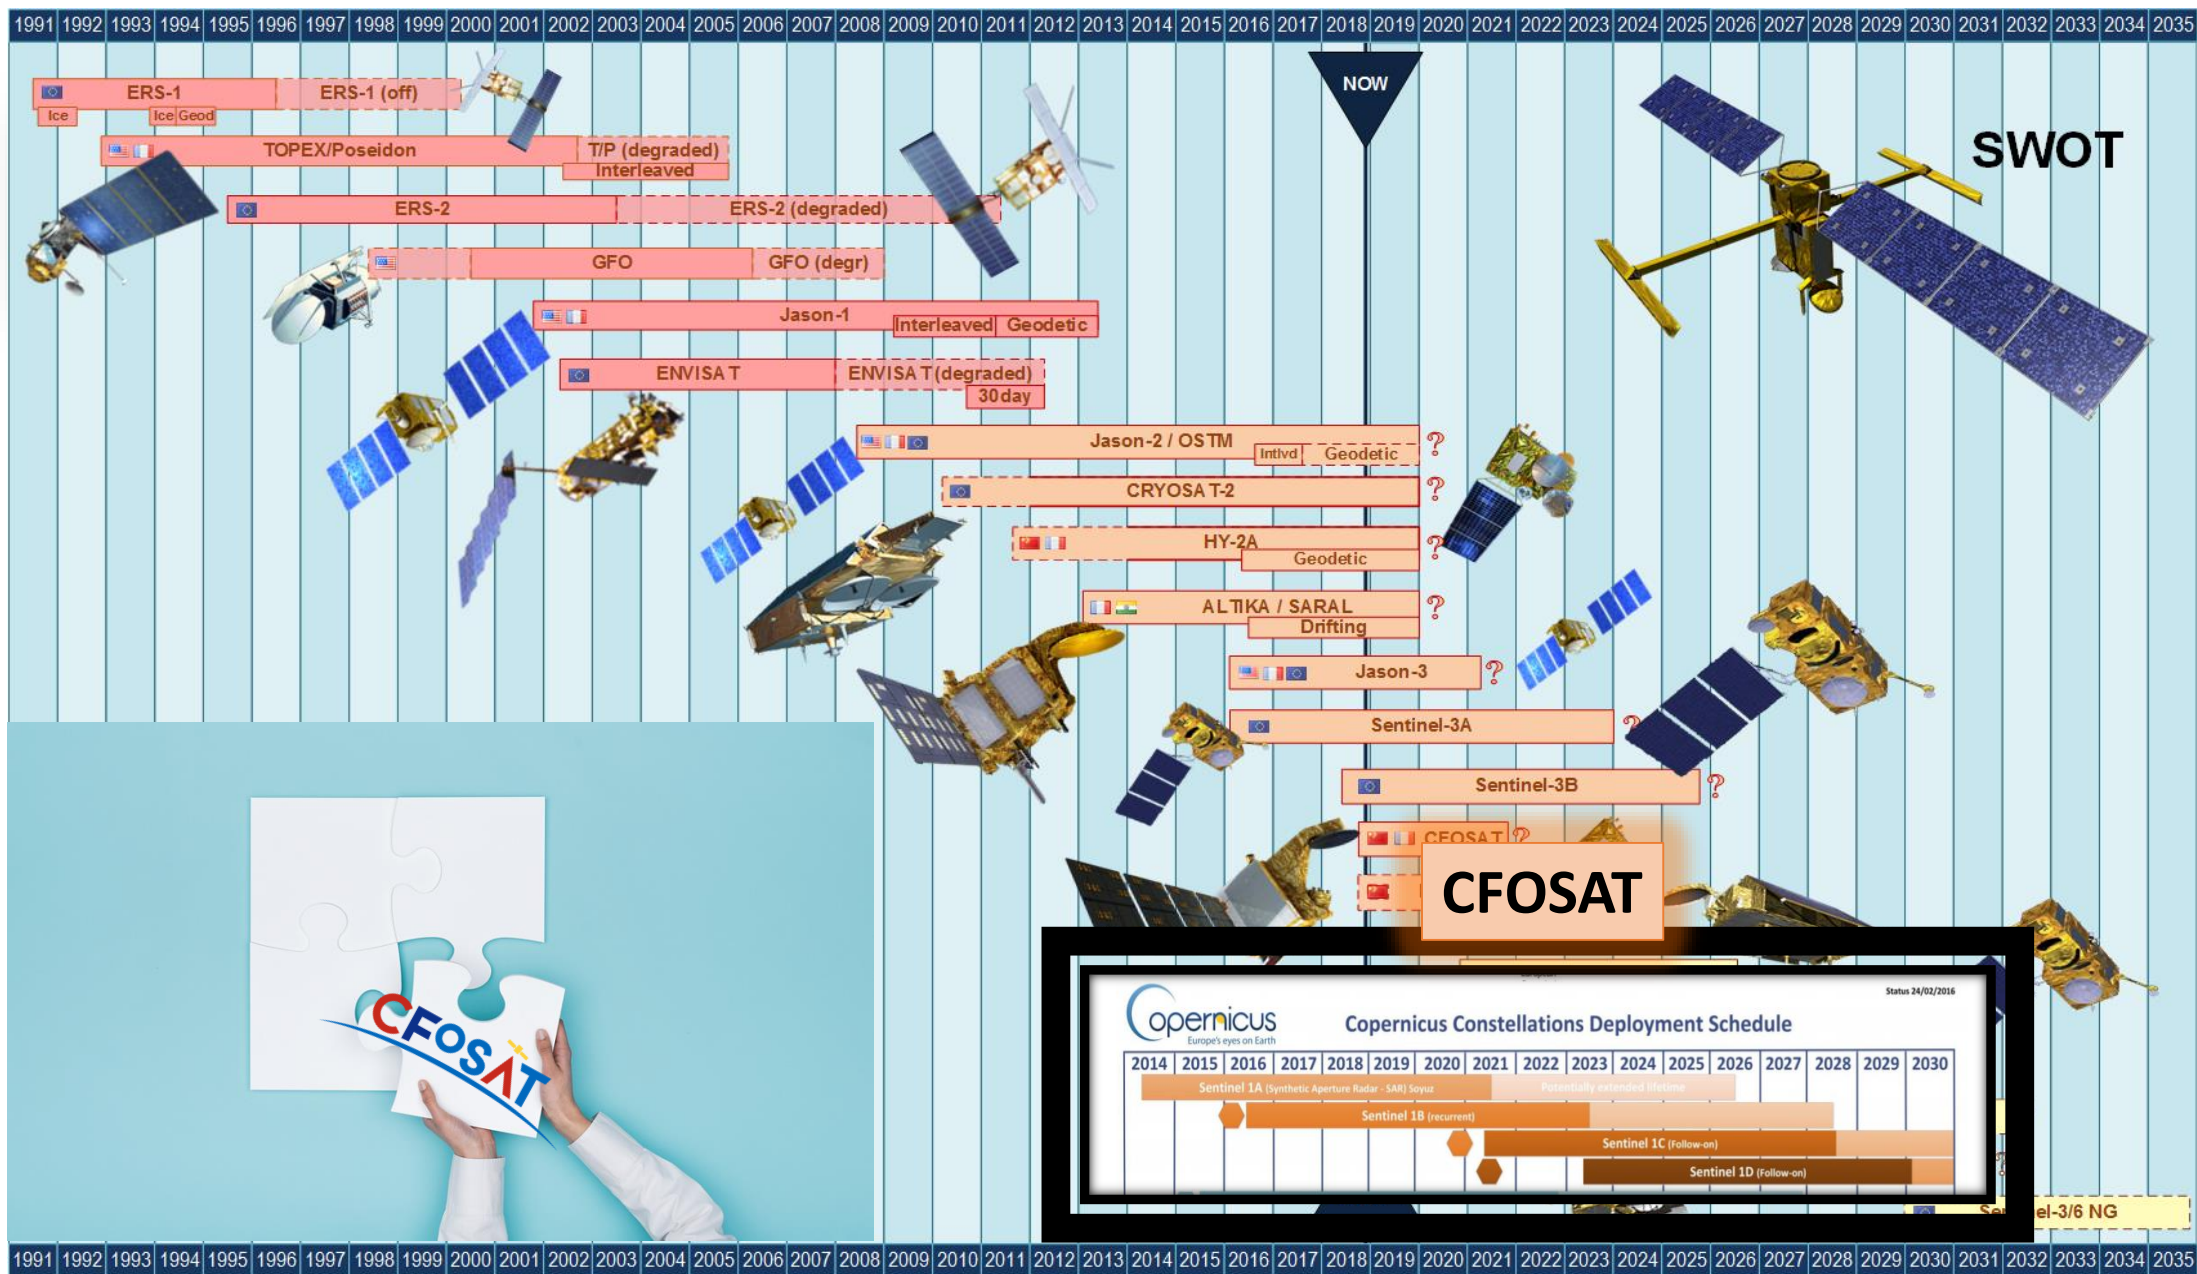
1991 1992 1993 1994 1995 1996 1997 1998 1999 2000 2001 2002 2003 2004 2005 2006 2007 2008 2009 2010 2011 2012 2013 2014 2015 2016 2017 2018 2019 2020 2021 2022 2023 2024 2025 2026 2027 2028 2029 2030 2031 2032 2033 2034 2035

NOW

SWOT

ERS-1 ERS-1 (off)
Ice Ice Geod
TOPEX/Poseidon T/P (degraded)
Interleaved
ERS-2 ERS-2 (degraded)
GFO GFO (degr)
Jason-1 Interleaved Geodetic
ENVISAT ENVISAT (degraded)
30day
Jason-2 / OSTM ?
Intlvd Geodetic
CRYOSAT-2 ?
HY-2A ?
Geodetic
ALTIKA / SARAL ?
Drifting
Jason-3 ?
Sentinel-3A ?
Sentinel-3B ?
CFOSAT ?

CFOSAT

CFOSAT

Status 24/02/2016
opernicus
Europe's eyes on Earth
Copernicus Constellations Deployment Schedule

| 2014 | 2015 | 2016 | 2017 | 2018 | 2019 | 2020 | 2021 | 2022 | 2023 | 2024 | 2025 | 2026 | 2027 | 2028 | 2029 | 2030 |
|---|---|---|---|---|---|---|---|---|---|---|---|---|---|---|---|---|

Sentinel 1A (Synthetic Aperture Radar - SAR) Soyuz Potentially extended lifetime
Sentinel 1B (recurrent)
Sentinel 1C (Follow-on)
Sentinel 1D (Follow-on)

Se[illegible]el-3/6 NG

1991 1992 1993 1994 1995 1996 1997 1998 1999 2000 2001 2002 2003 2004 2005 2006 2007 2008 2009 2010 2011 2012 2013 2014 2015 2016 2017 2018 2019 2020 2021 2022 2023 2024 2025 2026 2027 2028 2029 2030 2031 2032 2033 2034 2035